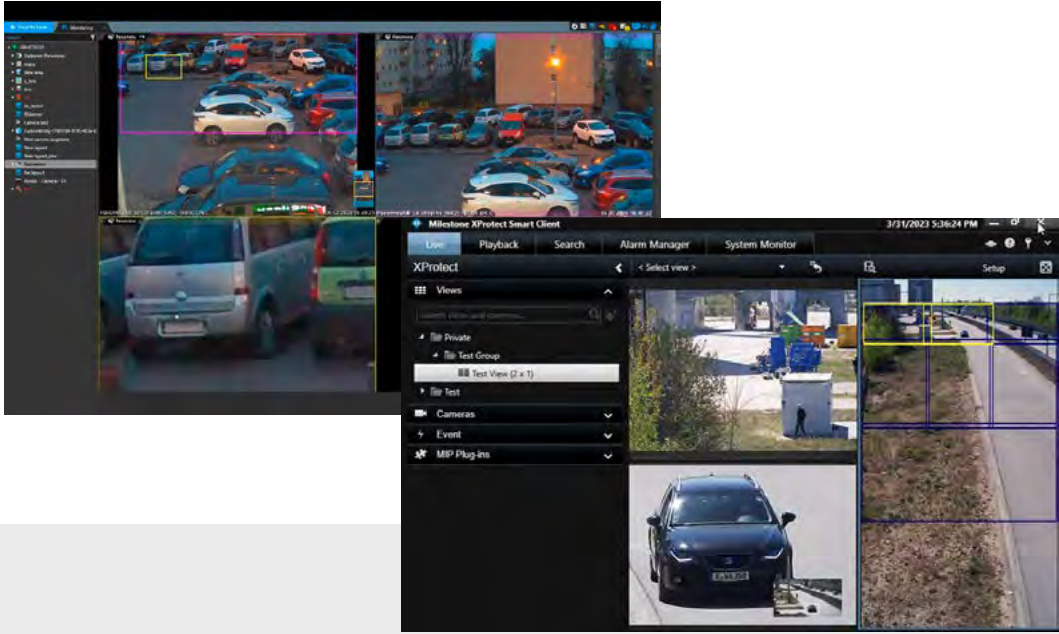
Milestone XProtect Smart Client

3/31/2023 5:36:24 PM

Live

Playback

Search

Alarm Manager

System Monitor

XProtect

< Select view >

Setup

Views

Private

Test Group

Test View (2 x 1)

Test

Cameras

Event

MIP Plug-ins

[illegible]